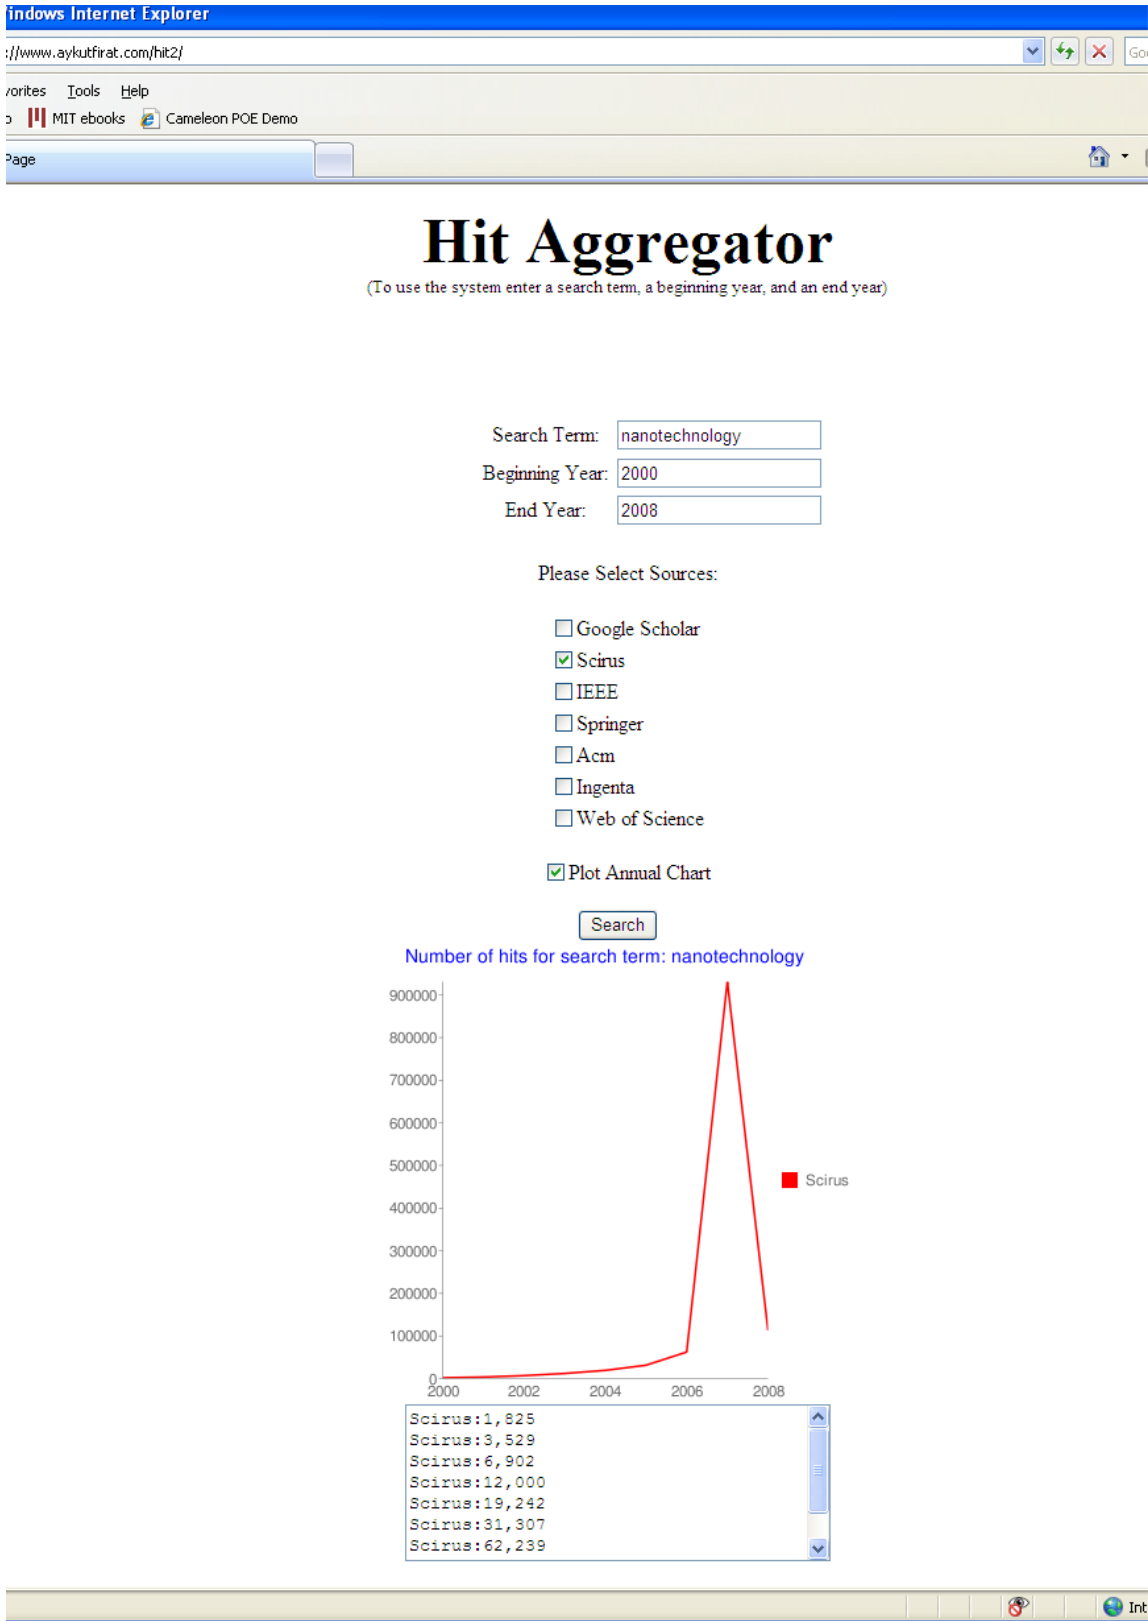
indows Internet Explorer

://www.aykutfirat.com/hit2/

Go

vorites Tools Help

MIT ebooks Cameleon POE Demo

Page

Hit Aggregator

(To use the system enter a search term, a beginning year, and an end year)

Search Term: nanotechnology

Beginning Year: 2000

End Year: 2008

Please Select Sources:

Google Scholar
Scirus
IEEE
Springer
Acm
Ingenta
Web of Science

Plot Annual Chart

Search

Number of hits for search term: nanotechnology

900000
800000
700000
600000
500000
400000
300000
200000
100000
0

2000 2002 2004 2006 2008

Scirus

Scirus:1,825
Scirus:3,529
Scirus:6,902
Scirus:12,000
Scirus:19,242
Scirus:31,307
Scirus:62,239

Int